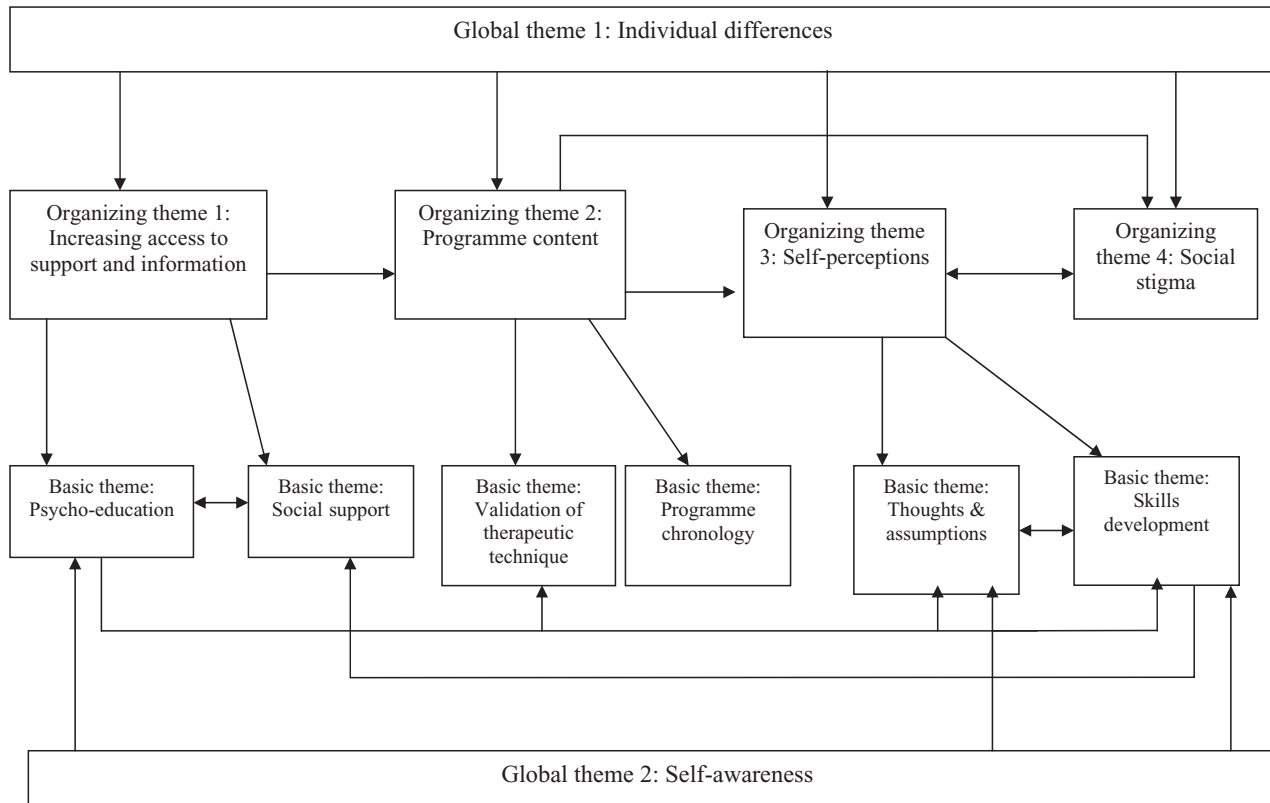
Global theme 1: Individual differences

Organizing theme 1: Increasing access to support and information

Organizing theme 2: Programme content

Organizing theme 3: Self-perceptions

Organizing theme 4: Social stigma

Basic theme: Psycho-education

Basic theme: Social support

Basic theme: Validation of therapeutic technique

Basic theme: Programme chronology

Basic theme: Thoughts & assumptions

Basic theme: Skills development

Global theme 2: Self-awareness